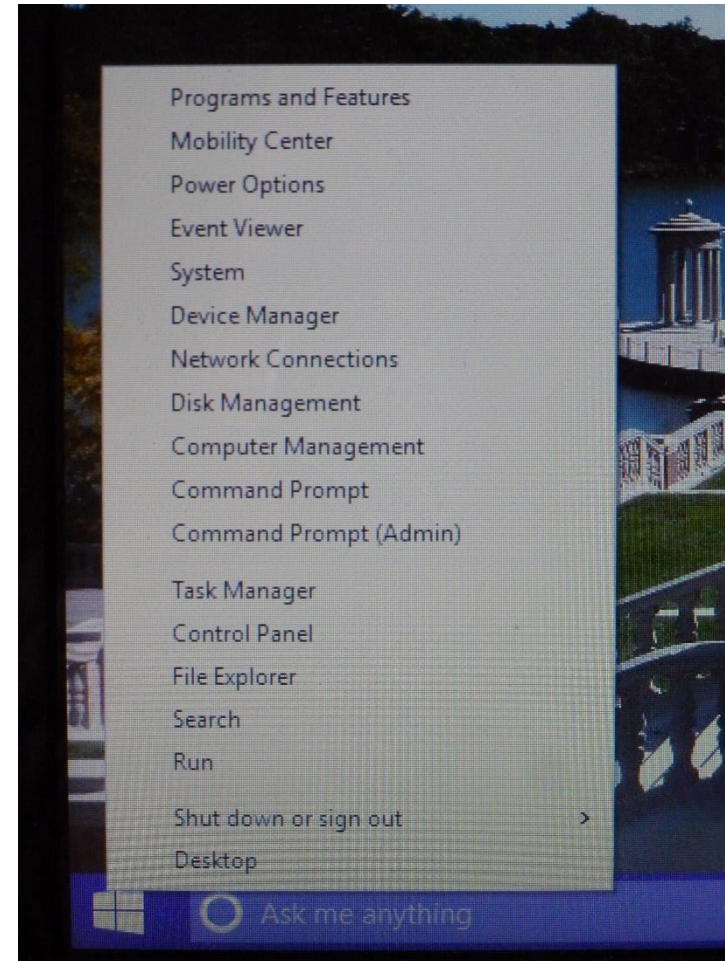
Programs and Features
Mobility Center
Power Options
Event Viewer
System
Device Manager
Network Connections
Disk Management
Computer Management
Command Prompt
Command Prompt (Admin)

Task Manager
Control Panel
File Explorer
Search
Run

Shut down or sign out >
Desktop

Ask me anything